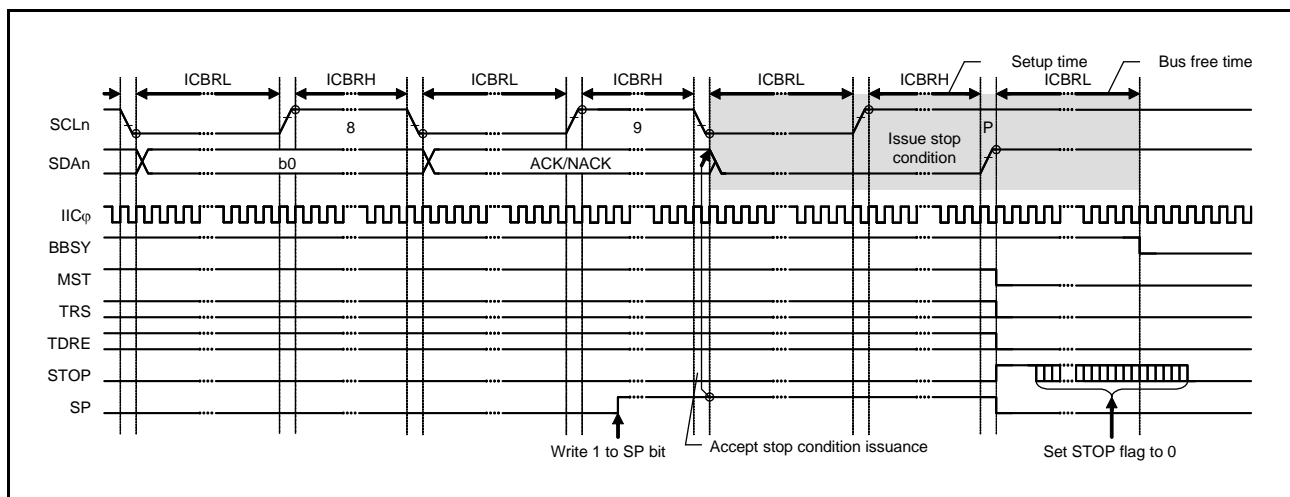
ICBRL ICBRH ICBRL ICBRH ICBRL ICBRH Setup time ICBRL Bus free time

SCLn 8 9 P

SDAn b0 ACK/NACK Issue stop condition

IICφ

BBSY

MST

TRS

TDRE

STOP

SP

Write 1 to SP bit

Accept stop condition issuance

Set STOP flag to 0